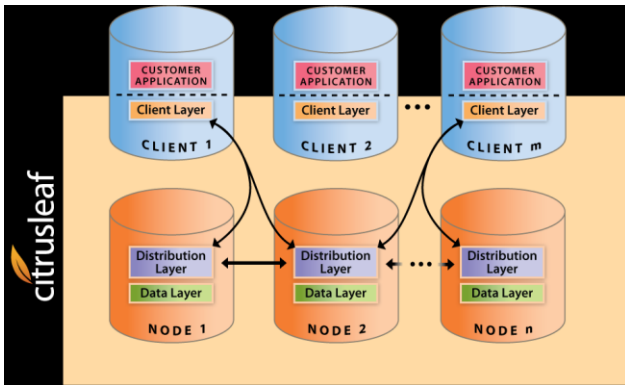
citrusleaf

CUSTOMER APPLICATION
Client Layer
CLIENT 1

CUSTOMER APPLICATION
Client Layer
CLIENT 2

•••

CUSTOMER APPLICATION
Client Layer
CLIENT m

Distribution Layer
Data Layer
NODE 1

Distribution Layer
Data Layer
NODE 2

•••

Distribution Layer
Data Layer
NODE n